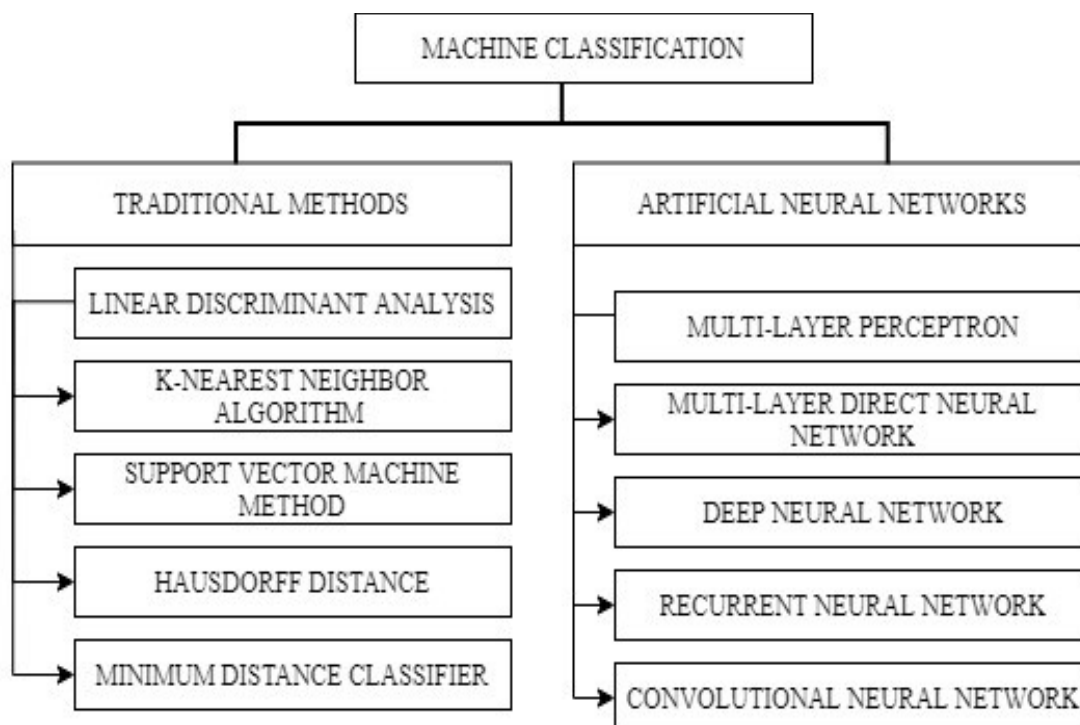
MACHINE CLASSIFICATION

TRADITIONAL METHODS

LINEAR DISCRIMINANT ANALYSIS

K-NEAREST NEIGHBOR ALGORITHM

SUPPORT VECTOR MACHINE METHOD

HAUSDORFF DISTANCE

MINIMUM DISTANCE CLASSIFIER

ARTIFICIAL NEURAL NETWORKS

MULTI-LAYER PERCEPTRON

MULTI-LAYER DIRECT NEURAL NETWORK

DEEP NEURAL NETWORK

RECURRENT NEURAL NETWORK

CONVOLUTIONAL NEURAL NETWORK